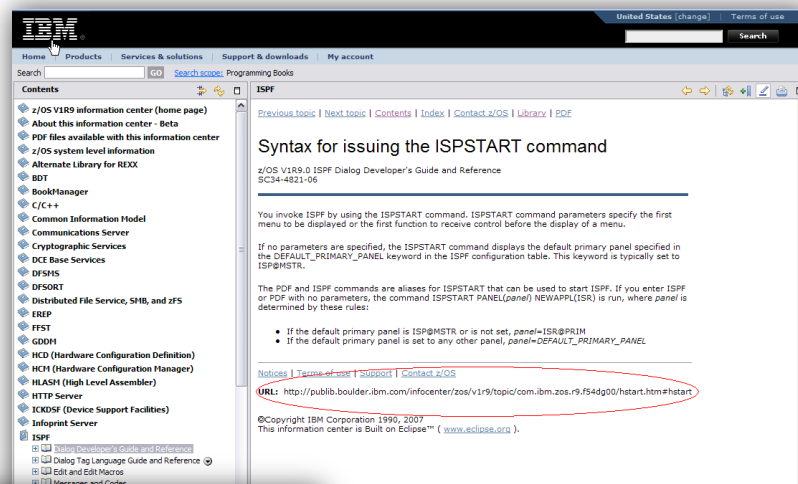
IBM

United States [change] | Terms of use

Search

Home | Products | Services & solutions | Support & downloads | My account

Search GO Search scope: Programming Books

Contents

z/OS V1R9 information center (home page)
About this information center - Beta
PDF files available with this information center
z/OS system level information
Alternate Library for REXX
BDT
BookManager
C/C++
Common Information Model
Communications Server
Cryptographic Services
DCE Base Services
DFSMS
DFSORT
Distributed File Service, SMB, and zFS
EREP
FFST
GDDM
HCD (Hardware Configuration Definition)
HCM (Hardware Configuration Manager)
HLASM (High Level Assembler)
HTTP Server
ICKDSF (Device Support Facilities)
Infoprint Server
ISPF
Dialog Developer's Guide and Reference
Dialog Tag Language Guide and Reference
Edit and Edit Macros
Messages and Codes

ISPF

Previous topic | Next topic | Contents | Index | Contact z/OS | Library | PDF

Syntax for issuing the ISPSTART command

z/OS V1R9.0 ISPF Dialog Developer's Guide and Reference
SC34-4821-06

You invoke ISPF by using the ISPSTART command. ISPSTART command parameters specify the first menu to be displayed or the first function to receive control before the display of a menu.

If no parameters are specified, the ISPSTART command displays the default primary panel specified in the DEFAULT_PRIMARY_PANEL keyword in the ISPF configuration table. This keyword is typically set to ISP@MSTR.

The PDF and ISPF commands are aliases for ISPSTART that can be used to start ISPF. If you enter ISPF or PDF with no parameters, the command ISPSTART PANEL(panel) NEWAPPL(ISR) is run, where panel is determined by these rules:

• If the default primary panel is ISP@MSTR or is not set, panel=ISR@PRIM
• If the default primary panel is set to any other panel, panel=DEFAULT_PRIMARY_PANEL

Notices | Terms of use | Support | Contact z/OS

URL: http://publib.boulder.ibm.com/infocenter/zos/v1r9/topic/com.ibm.zos.r9.f54dg00/hstart.htm#hstart

©Copyright IBM Corporation 1990, 2007
This information center is Built on Eclipse™ ( www.eclipse.org ).